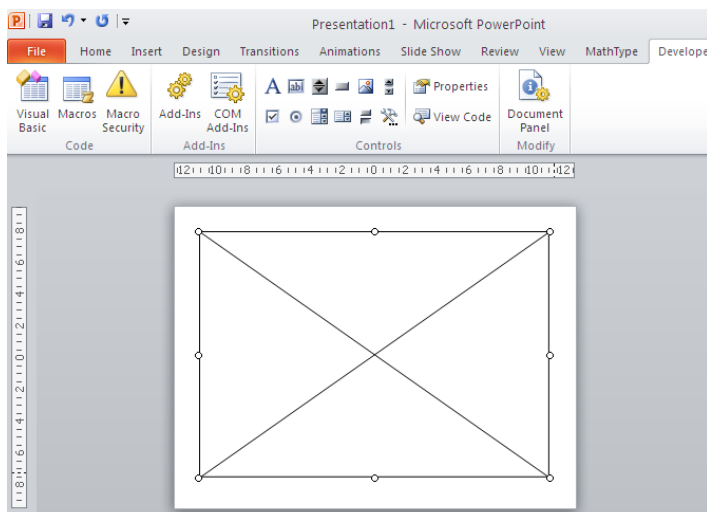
Presentation1 - Microsoft PowerPoint

File Home Insert Design Transitions Animations Slide Show Review View MathType Develope

Visual Basic Macros Macro Security
Code

Add-Ins COM Add-Ins
Add-Ins

Properties
View Code
Controls

Document Panel
Modify

12 10 8 6 4 2 0 2 4 6 8 10 12

8 6 4 2 0 2 4 6 8